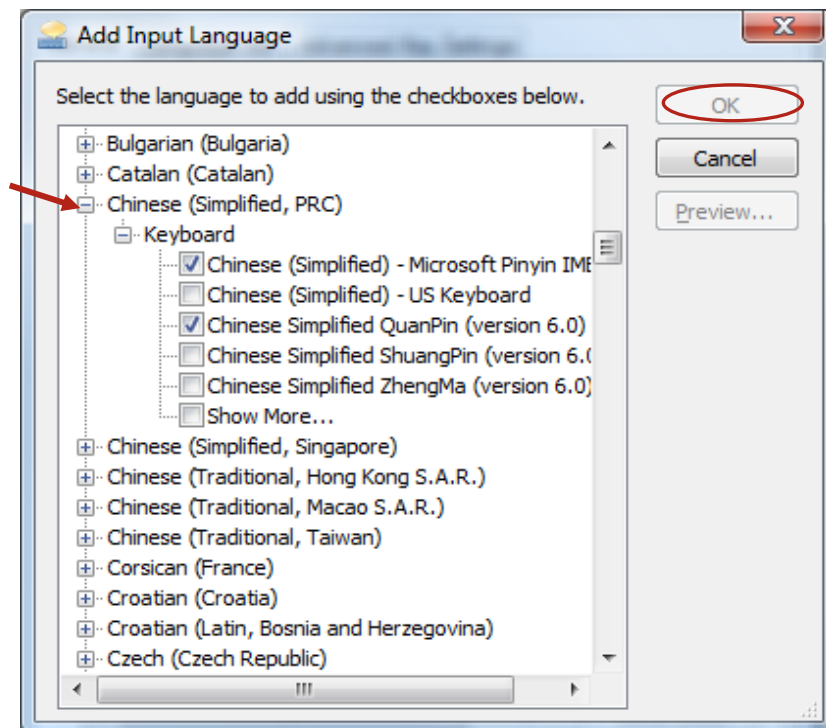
Add Input Language

Select the language to add using the checkboxes below.

Bulgarian (Bulgaria)
Catalan (Catalan)
Chinese (Simplified, PRC)
Keyboard
Chinese (Simplified) - Microsoft Pinyin IM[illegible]
Chinese (Simplified) - US Keyboard
Chinese Simplified QuanPin (version 6.0)
Chinese Simplified ShuangPin (version 6.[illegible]
Chinese Simplified ZhengMa (version 6.0)
Show More...
Chinese (Simplified, Singapore)
Chinese (Traditional, Hong Kong S.A.R.)
Chinese (Traditional, Macao S.A.R.)
Chinese (Traditional, Taiwan)
Corsican (France)
Croatian (Croatia)
Croatian (Latin, Bosnia and Herzegovina)
Czech (Czech Republic)

OK
Cancel
Preview...